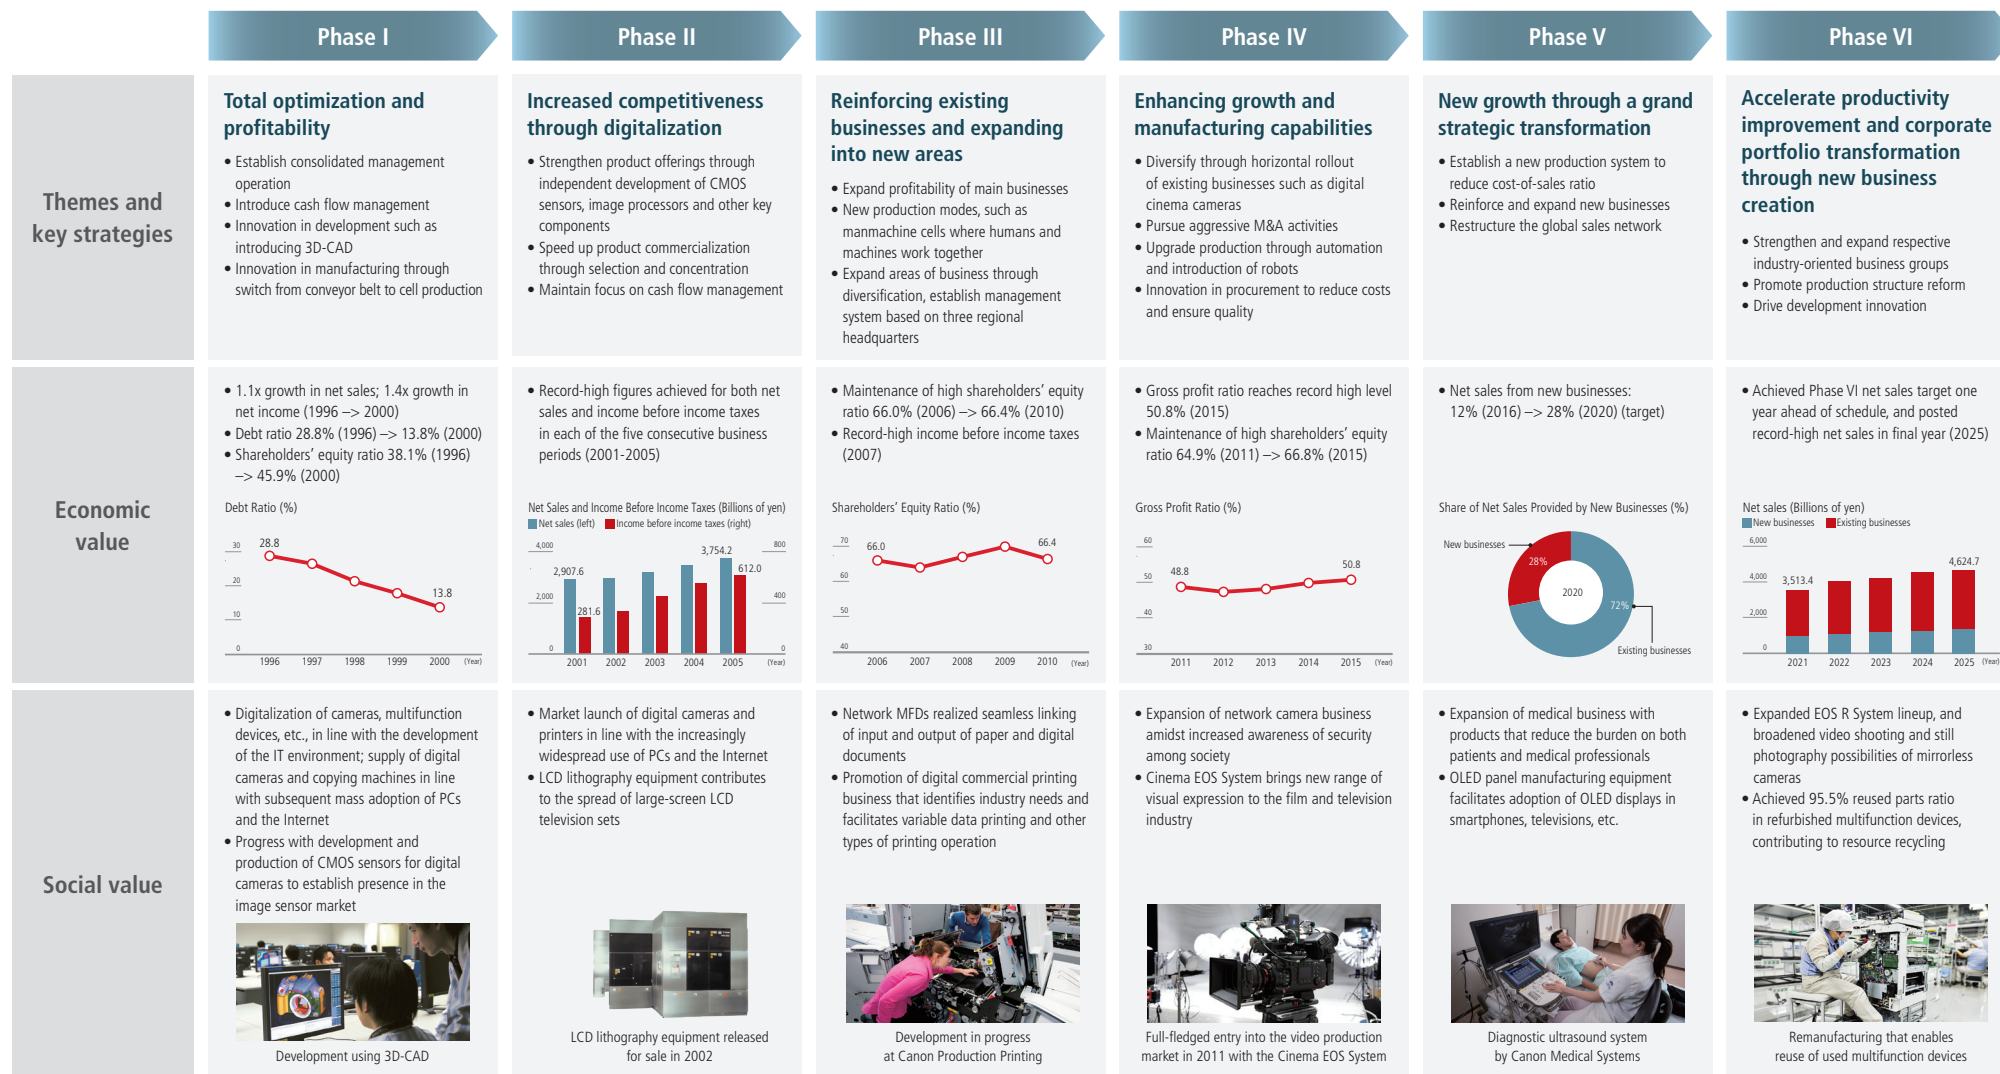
| | Phase I | Phase II | Phase III | Phase IV | Phase V | Phase VI |
|---|---|---|---|---|---|---|
| Themes and key strategies | **Total optimization and profitability** • Establish consolidated management operation • Introduce cash flow management • Innovation in development such as introducing 3D-CAD • Innovation in manufacturing through switch from conveyor belt to cell production | **Increased competitiveness through digitalization** • Strengthen product offerings through independent development of CMOS sensors, image processors and other key components • Speed up product commercialization through selection and concentration • Maintain focus on cash flow management | **Reinforcing existing businesses and expanding into new areas** • Expand profitability of main businesses • New production modes, such as manmachine cells where humans and machines work together • Expand areas of business through diversification, establish management system based on three regional headquarters | **Enhancing growth and manufacturing capabilities** • Diversify through horizontal rollout of existing businesses such as digital cinema cameras • Pursue aggressive M&A activities • Upgrade production through automation and introduction of robots • Innovation in procurement to reduce costs and ensure quality | **New growth through a grand strategic transformation** • Establish a new production system to reduce cost-of-sales ratio • Reinforce and expand new businesses • Restructure the global sales network | **Accelerate productivity improvement and corporate portfolio transformation through new business creation** • Strengthen and expand respective industry-oriented business groups • Promote production structure reform • Drive development innovation |
| Economic value | • 1.1x growth in net sales; 1.4x growth in net income (1996 –> 2000) • Debt ratio 28.8% (1996) –> 13.8% (2000) • Shareholders' equity ratio 38.1% (1996) –> 45.9% (2000) Debt Ratio (%) 30 20 10 0 28.8 13.8 1996 1997 1998 1999 2000 (Year) | • Record-high figures achieved for both net sales and income before income taxes in each of the five consecutive business periods (2001-2005) Net Sales and Income Before Income Taxes (Billions of yen) Net sales (left) Income before income taxes (right) 4,000 2,000 0 800 400 0 2,907.6 281.6 3,754.2 612.0 2001 2002 2003 2004 2005 (Year) | • Maintenance of high shareholders' equity ratio 66.0% (2006) –> 66.4% (2010) • Record-high income before income taxes (2007) Shareholders' Equity Ratio (%) 70 60 50 40 66.0 66.4 2006 2007 2008 2009 2010 (Year) | • Gross profit ratio reaches record high level 50.8% (2015) • Maintenance of high shareholders' equity ratio 64.9% (2011) –> 66.8% (2015) Gross Profit Ratio (%) 60 50 40 30 48.8 50.8 2011 2012 2013 2014 2015 (Year) | • Net sales from new businesses: 12% (2016) –> 28% (2020) (target) Share of Net Sales Provided by New Businesses (%) New businesses 28% 2020 72% Existing businesses | • Achieved Phase VI net sales target one year ahead of schedule, and posted record-high net sales in final year (2025) Net sales (Billions of yen) New businesses Existing businesses 6,000 4,000 2,000 0 3,513.4 4,624.7 2021 2022 2023 2024 2025 (Year) |
| Social value | • Digitalization of cameras, multifunction devices, etc., in line with the development of the IT environment; supply of digital cameras and copying machines in line with subsequent mass adoption of PCs and the Internet • Progress with development and production of CMOS sensors for digital cameras to establish presence in the image sensor market Development using 3D-CAD | • Market launch of digital cameras and printers in line with the increasingly widespread use of PCs and the Internet • LCD lithography equipment contributes to the spread of large-screen LCD television sets LCD lithography equipment released for sale in 2002 | • Network MFDs realized seamless linking of input and output of paper and digital documents • Promotion of digital commercial printing business that identifies industry needs and facilitates variable data printing and other types of printing operation Development in progress at Canon Production Printing | • Expansion of network camera business amidst increased awareness of security among society • Cinema EOS System brings new range of visual expression to the film and television industry Full-fledged entry into the video production market in 2011 with the Cinema EOS System | • Expansion of medical business with products that reduce the burden on both patients and medical professionals • OLED panel manufacturing equipment facilitates adoption of OLED displays in smartphones, televisions, etc. Diagnostic ultrasound system by Canon Medical Systems | • Expanded EOS R System lineup, and broadened video shooting and still photography possibilities of mirrorless cameras • Achieved 95.5% reused parts ratio in refurbished multifunction devices, contributing to resource recycling Remanufacturing that enables reuse of used multifunction devices |